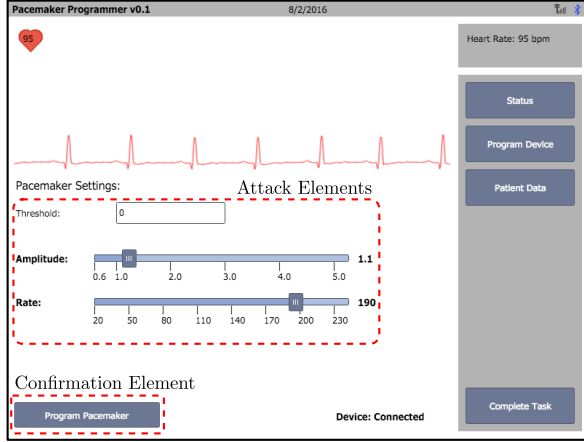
Pacemaker Programmer v0.1

8/2/2016

95

Heart Rate: 95 bpm

Status

Program Device

Patient Data

Pacemaker Settings:

Attack Elements

Threshold: 0

Amplitude: 1.1

0.6 1.0 2.0 3.0 4.0 5.0

Rate: 190

20 50 80 110 140 170 200 230

Confirmation Element

Program Pacemaker

Device: Connected

Complete Task